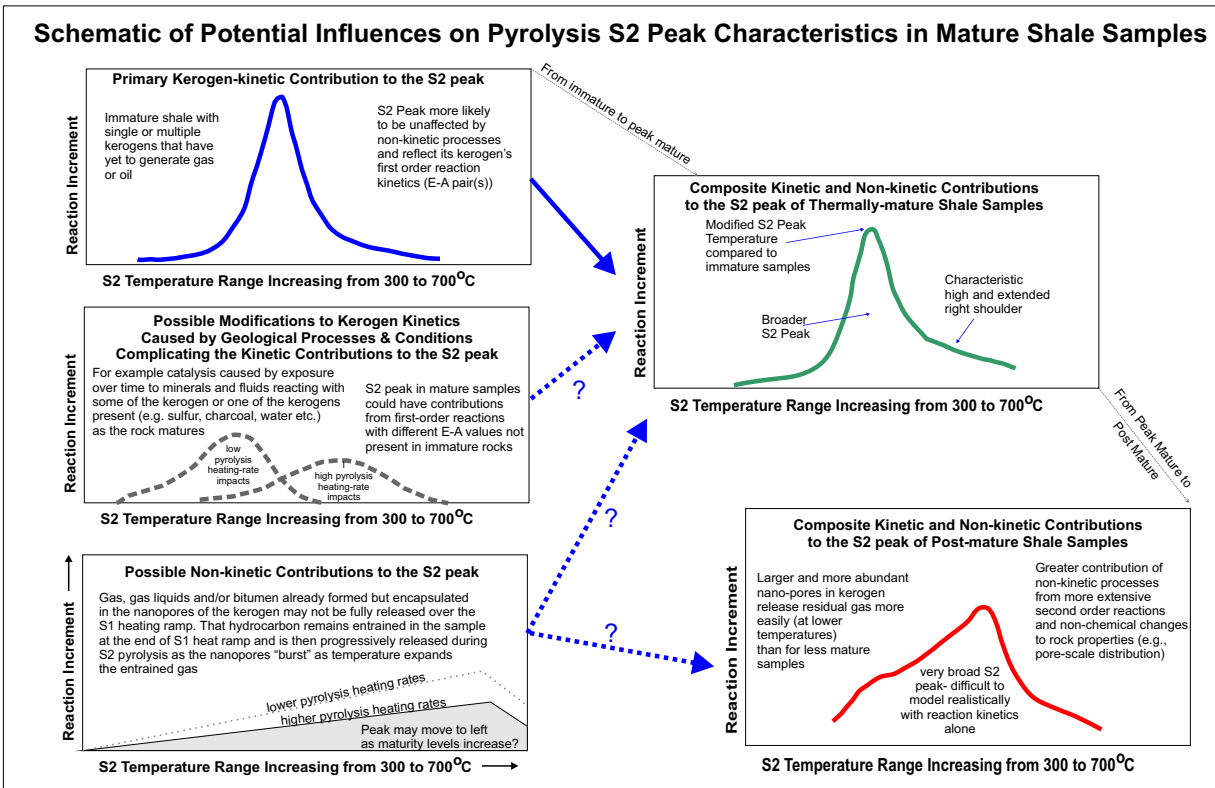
Schematic of Potential Influences on Pyrolysis S2 Peak Characteristics in Mature Shale Samples

Primary Kerogen-kinetic Contribution to the S2 peak

Reaction Increment

Immature shale with single or multiple kerogens that have yet to generate gas or oil

S2 Peak more likely to be unaffected by non-kinetic processes and reflect its kerogen's first order reaction kinetics (E-A pair(s))

S2 Temperature Range Increasing from 300 to 700$^{O}$C

From immature to peak mature

Composite Kinetic and Non-kinetic Contributions to the S2 peak of Thermally-mature Shale Samples

Reaction Increment

Modified S2 Peak Temperature compared to immature samples

Characteristic high and extended right shoulder

Broader S2 Peak

S2 Temperature Range Increasing from 300 to 700$^{O}$C

Possible Modifications to Kerogen Kinetics Caused by Geological Processes & Conditions Complicating the Kinetic Contributions to the S2 peak

Reaction Increment

For example catalysis caused by exposure over time to minerals and fluids reacting with some of the kerogen or one of the kerogens present (e.g. sulfur, charcoal, water etc.) as the rock matures

S2 peak in mature samples could have contributions from first-order reactions with different E-A values not present in immature rocks

low pyrolysis heating-rate impacts

high pyrolysis heating-rate impacts

S2 Temperature Range Increasing from 300 to 700$^{O}$C

?

?

?

From Peak Mature to Post Mature

Composite Kinetic and Non-kinetic Contributions to the S2 peak of Post-mature Shale Samples

Reaction Increment

Larger and more abundant nano-pores in kerogen release residual gas more easily (at lower temperatures) than for less mature samples

Greater contribution of non-kinetic processes from more extensive second order reactions and non-chemical changes to rock properties (e.g., pore-scale distribution)

very broad S2 peak- difficult to model realistically with reaction kinetics alone

S2 Temperature Range Increasing from 300 to 700$^{O}$C

Possible Non-kinetic Contributions to the S2 peak

Reaction Increment

Gas, gas liquids and/or bitumen already formed but encapsulated in the nanopores of the kerogen may not be fully released over the S1 heating ramp. That hydrocarbon remains entrained in the sample at the end of S1 heat ramp and is then progressively released during S2 pyrolysis as the nanopores "burst" as temperature expands the entrained gas

lower pyrolysis heating rates

higher pyrolysis heating rates

Peak may move to left as maturity levels increase?

S2 Temperature Range Increasing from 300 to 700$^{O}$C